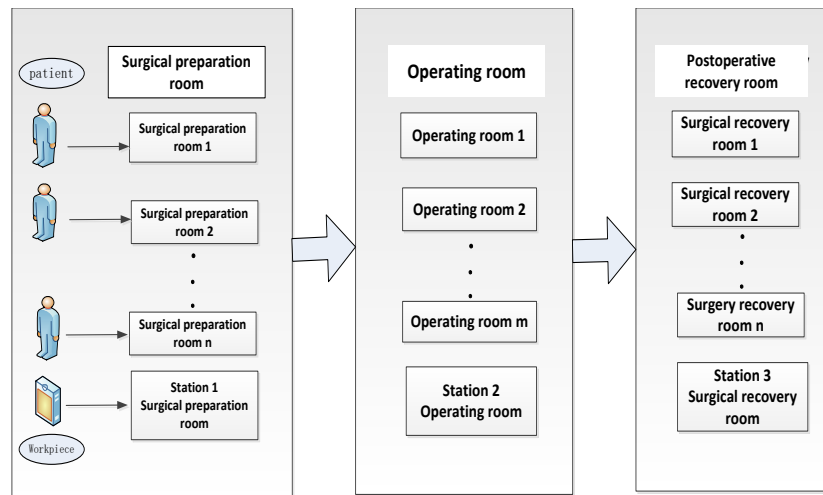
patient

Surgical preparation room

Surgical preparation room 1

Surgical preparation room 2

Surgical preparation room n

Station 1 Surgical preparation room

Workpiece

Operating room

Operating room 1

Operating room 2

Operating room m

Station 2 Operating room

Postoperative recovery room

Surgical recovery room 1

Surgical recovery room 2

Surgery recovery room n

Station 3 Surgical recovery room